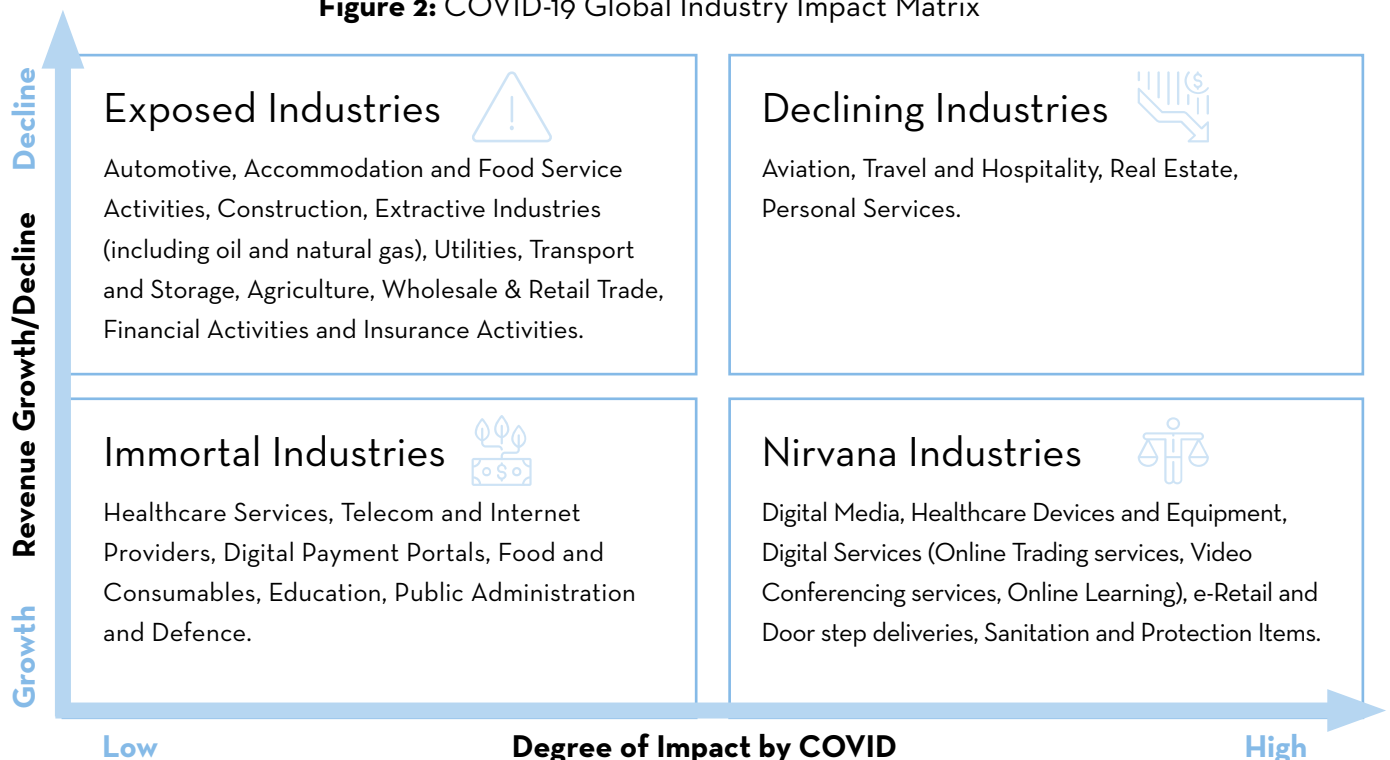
**Figure 2:** COVID-19 Global Industry Impact Matrix

Decline

Revenue Growth/Decline

Growth

Exposed Industries

Automotive, Accommodation and Food Service Activities, Construction, Extractive Industries (including oil and natural gas), Utilities, Transport and Storage, Agriculture, Wholesale & Retail Trade, Financial Activities and Insurance Activities.

Declining Industries

Aviation, Travel and Hospitality, Real Estate, Personal Services.

Immortal Industries

Healthcare Services, Telecom and Internet Providers, Digital Payment Portals, Food and Consumables, Education, Public Administration and Defence.

Nirvana Industries

Digital Media, Healthcare Devices and Equipment, Digital Services (Online Trading services, Video Conferencing services, Online Learning), e-Retail and Door step deliveries, Sanitation and Protection Items.

Low

Degree of Impact by COVID

High